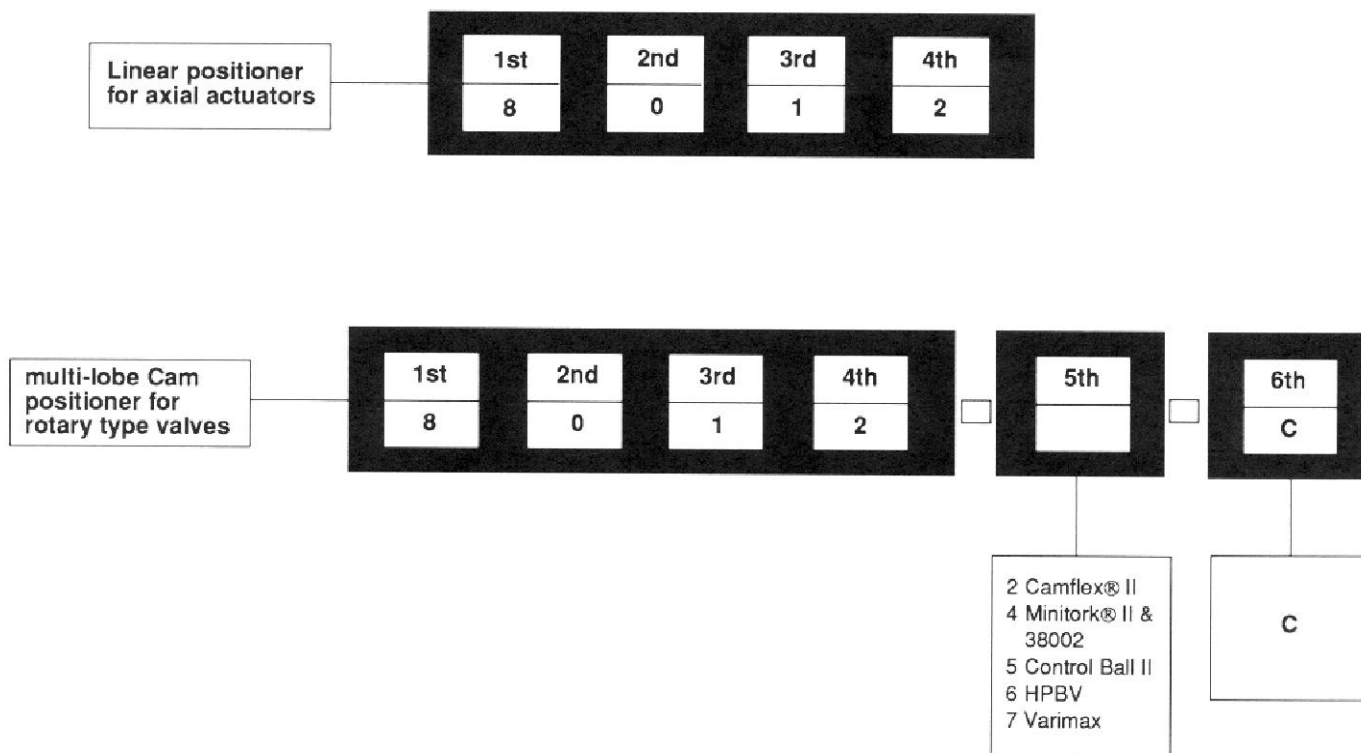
Linear positioner for axial actuators

| 1st | 2nd | 3rd | 4th |
|---|---|---|---|
| 8 | 0 | 1 | 2 |

multi-lobe Cam positioner for rotary type valves

| 1st | 2nd | 3rd | 4th | 5th | 6th |
|---|---|---|---|---|---|
| 8 | 0 | 1 | 2 | | C |

2 Camflex® II
4 Minitork® II & 38002
5 Control Ball II
6 HPBV
7 Varimax

C